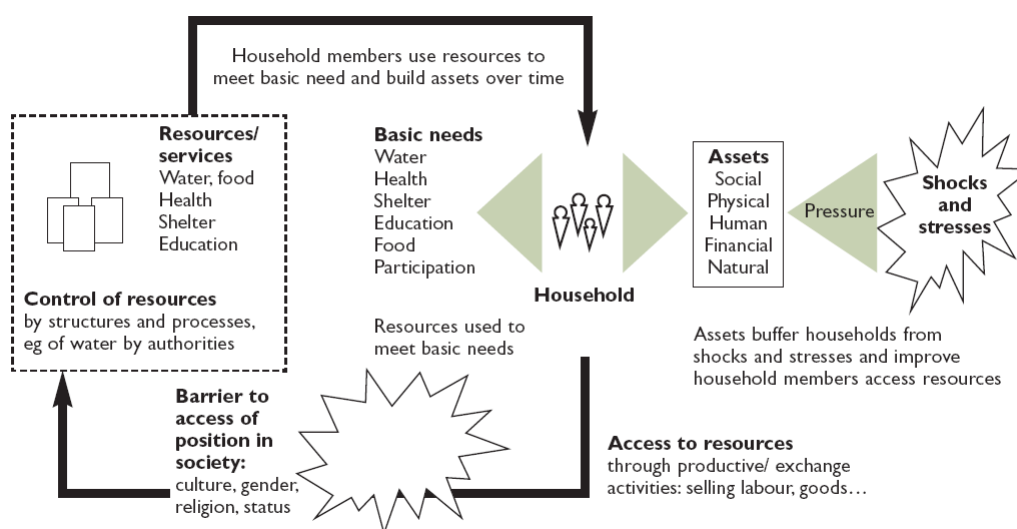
Household members use resources to meet basic need and build assets over time

Resources/ services
Water, food
Health
Shelter
Education

Control of resources
by structures and processes, eg of water by authorities

Basic needs
Water
Health
Shelter
Education
Food
Participation

Household

Assets
Social
Physical
Human
Financial
Natural

Pressure

Shocks and stresses

Resources used to meet basic needs

Assets buffer households from shocks and stresses and improve household members access resources

Barrier to access of position in society:
culture, gender, religion, status

Access to resources
through productive/ exchange activities: selling labour, goods…